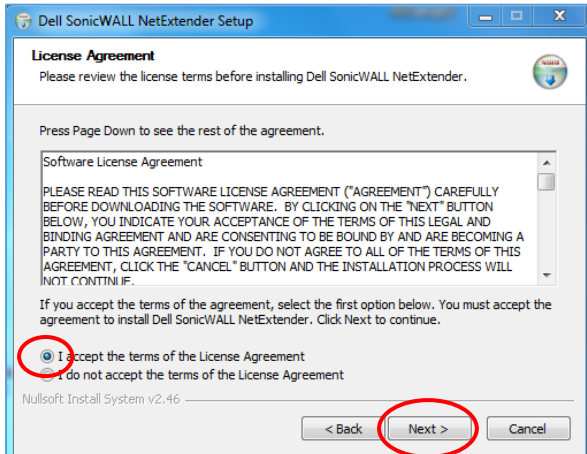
Dell SonicWALL NetExtender Setup

License Agreement

Please review the license terms before installing Dell SonicWALL NetExtender.

Press Page Down to see the rest of the agreement.

Software License Agreement

PLEASE READ THIS SOFTWARE LICENSE AGREEMENT ("AGREEMENT") CAREFULLY BEFORE DOWNLOADING THE SOFTWARE. BY CLICKING ON THE "NEXT" BUTTON BELOW, YOU INDICATE YOUR ACCEPTANCE OF THE TERMS OF THIS LEGAL AND BINDING AGREEMENT AND ARE CONSENTING TO BE BOUND BY AND ARE BECOMING A PARTY TO THIS AGREEMENT. IF YOU DO NOT AGREE TO ALL OF THE TERMS OF THIS AGREEMENT, CLICK THE "CANCEL" BUTTON AND THE INSTALLATION PROCESS WILL NOT CONTINUE.

If you accept the terms of the agreement, select the first option below. You must accept the agreement to install Dell SonicWALL NetExtender. Click Next to continue.

I accept the terms of the License Agreement

I do not accept the terms of the License Agreement

Nullsoft Install System v2.46

< Back

Next >

Cancel